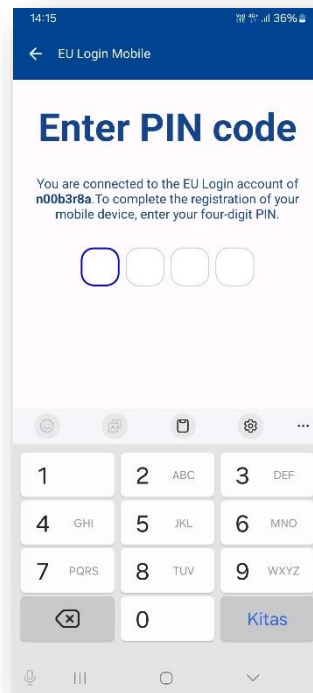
14:15
36%

EU Login Mobile

Enter PIN code

You are connected to the EU Login account of n00b3r8a. To complete the registration of your mobile device, enter your four-digit PIN.

1
2 ABC
3 DEF
4 GHI
5 JKL
6 MNO
7 PQRS
8 TUV
9 WXYZ
0
Kitas